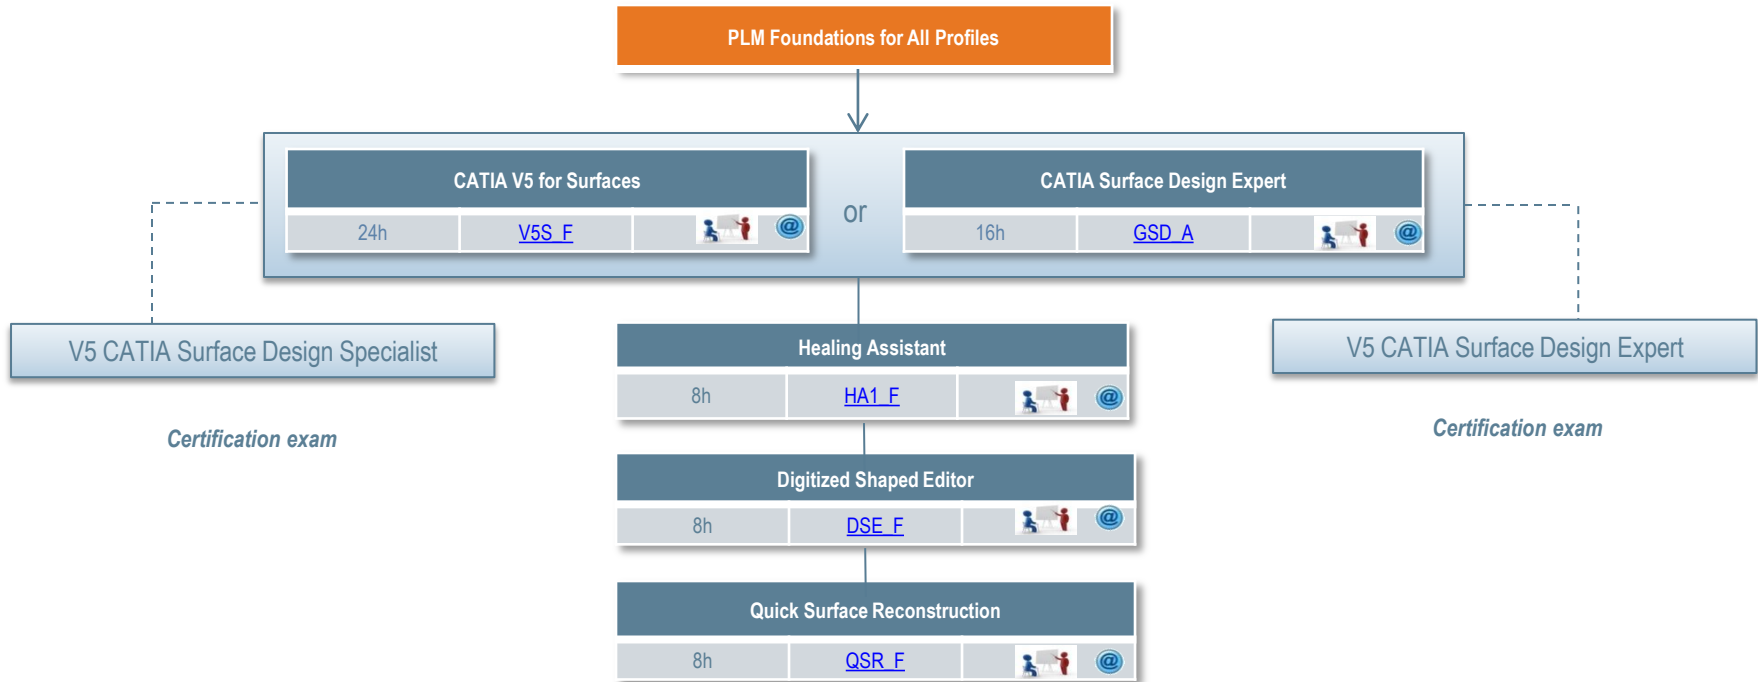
PLM Foundations for All Profiles

CATIA V5 for Surfaces

24h | V5S_F | @

or

CATIA Surface Design Expert

16h | GSD_A | @

V5 CATIA Surface Design Specialist

Certification exam

Healing Assistant

8h | HA1_F | @

Digitized Shaped Editor

8h | DSE_F | @

Quick Surface Reconstruction

8h | QSR_F | @

V5 CATIA Surface Design Expert

Certification exam